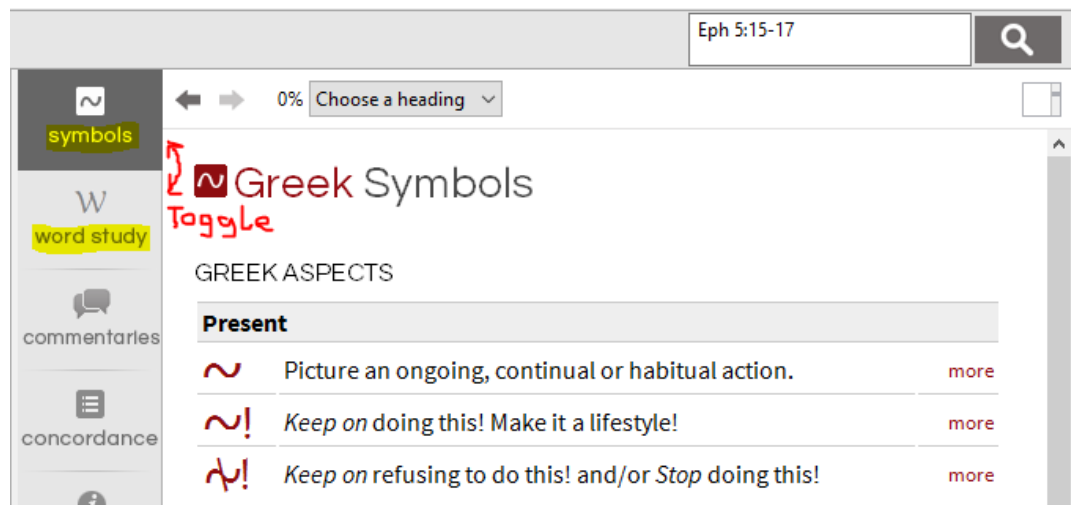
Eph 5:15-17

symbols

W
word study

commentaries

concordance

0% Choose a heading

Toggle

Greek Symbols

GREEK ASPECTS

| Present | | |
|---|---|---|
| ∼ | Picture an ongoing, continual or habitual action. | more |
| ∼! | *Keep on* doing this! Make it a lifestyle! | more |
| ∿! | *Keep on* refusing to do this! and/or *Stop* doing this! | more |